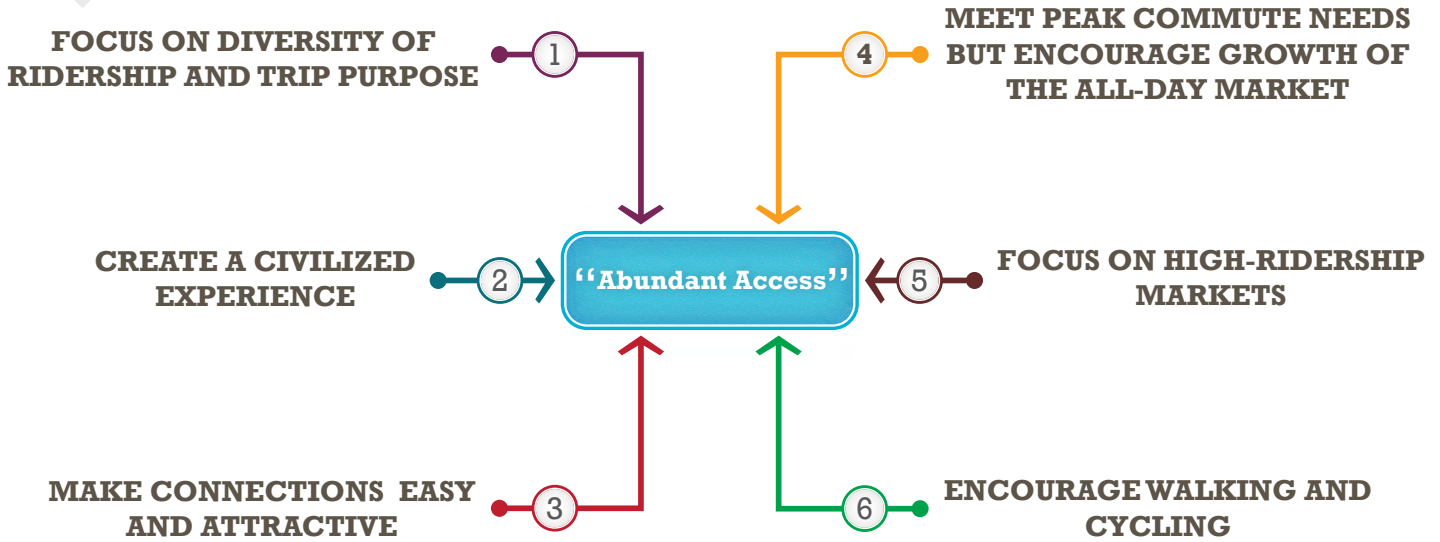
FOCUS ON DIVERSITY OF RIDERSHIP AND TRIP PURPOSE

1

MEET PEAK COMMUTE NEEDS BUT ENCOURAGE GROWTH OF THE ALL-DAY MARKET

4

CREATE A CIVILIZED EXPERIENCE

2

“Abundant Access”

5

FOCUS ON HIGH-RIDERSHIP MARKETS

MAKE CONNECTIONS EASY AND ATTRACTIVE

3

6

ENCOURAGE WALKING AND CYCLING